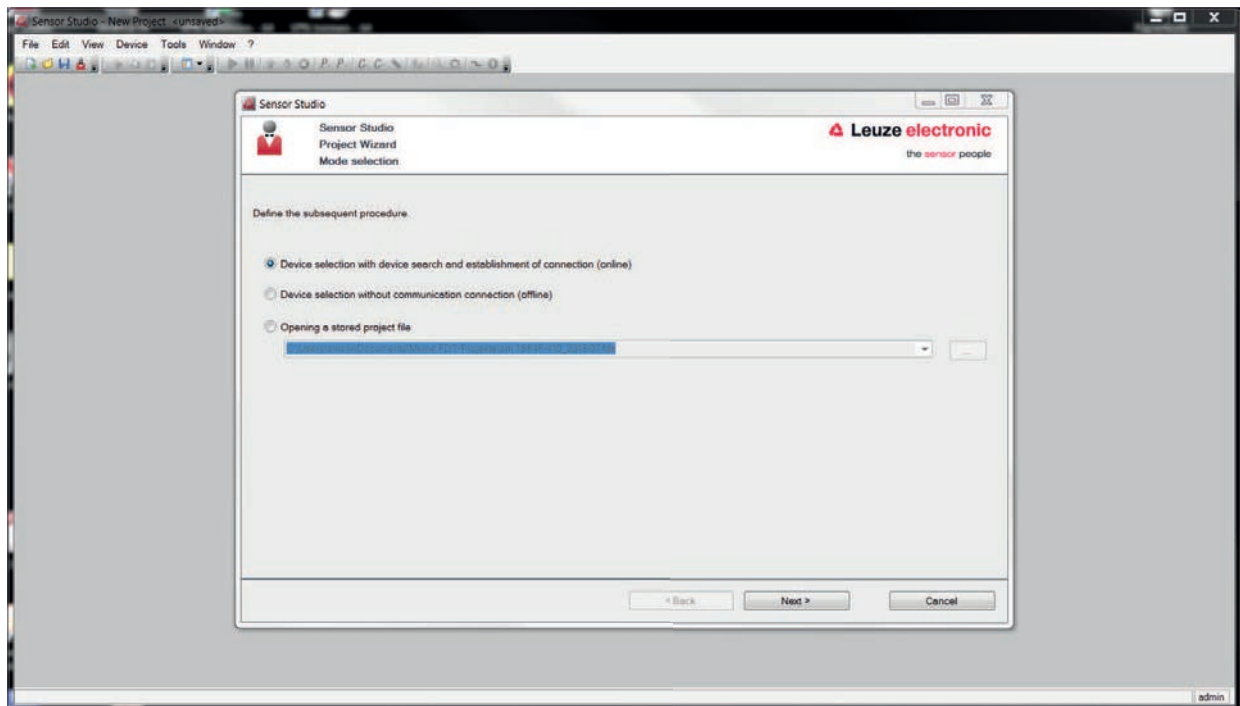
Sensor Studio - New Project <unsaved>

File Edit View Device Tools Window ?

Sensor Studio

Sensor Studio
Project Wizard
Mode selection

Leuze electronic
the sensor people

Define the subsequent procedure.

Device selection with device search and establishment of connection (online)

Device selection without communication connection (offline)

Opening a stored project file

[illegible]

...

< Back

Next >

Cancel

admin